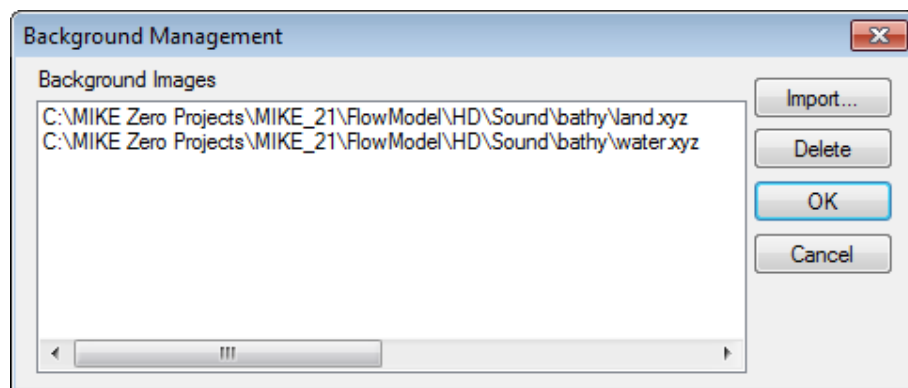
Background Management

Background Images

C:\MIKE Zero Projects\MIKE_21\FlowModel\HD\Sound\bathy\land.xyz
C:\MIKE Zero Projects\MIKE_21\FlowModel\HD\Sound\bathy\water.xyz

Import...

Delete

OK

Cancel